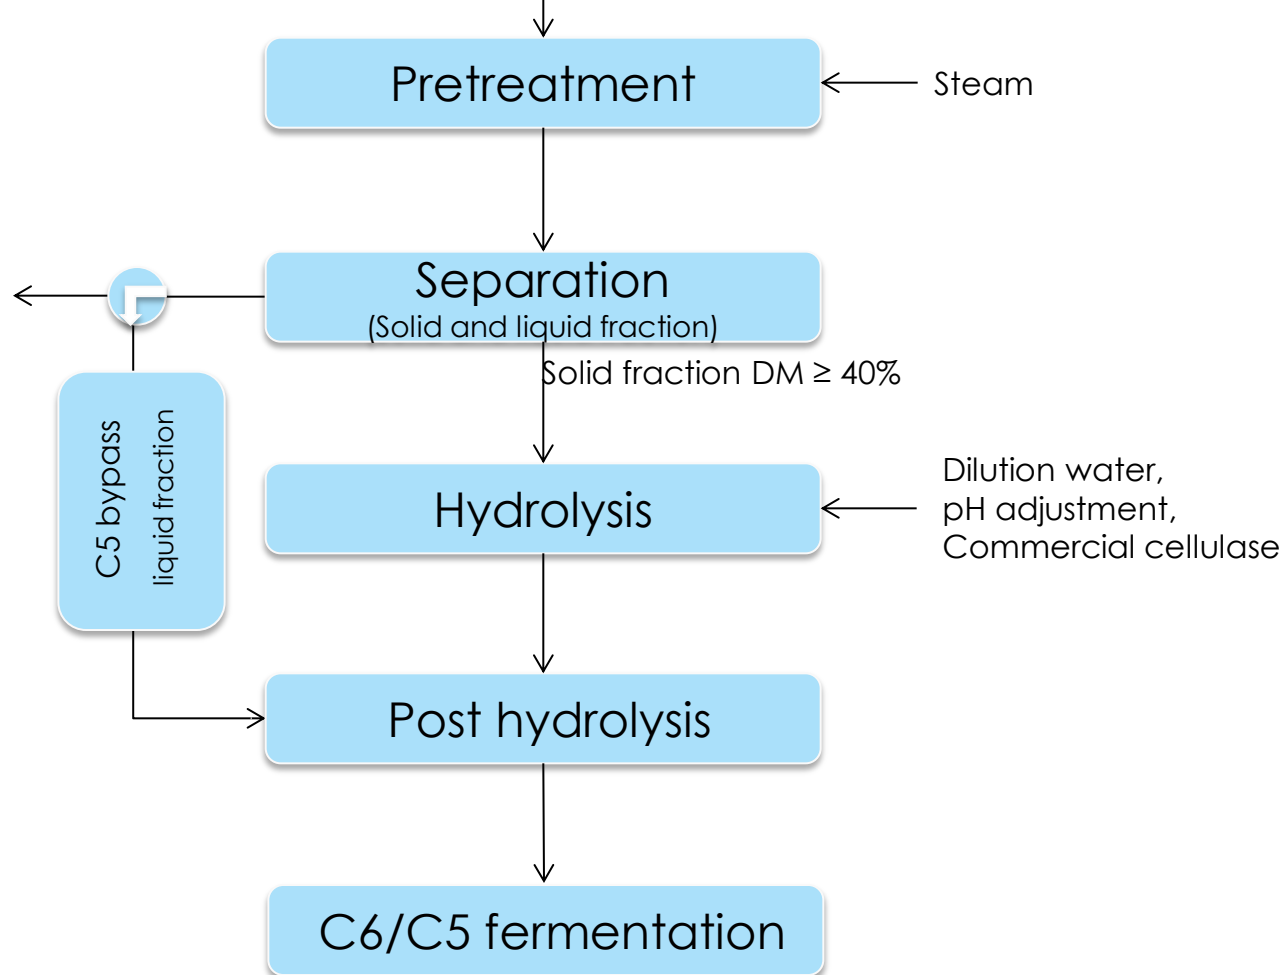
Pretreatment

Steam

Separation
(Solid and liquid fraction)

Solid fraction DM ≥ 40%

C5 bypass
liquid fraction

Hydrolysis

Dilution water,
pH adjustment,
Commercial cellulase

Post hydrolysis

C6/C5 fermentation